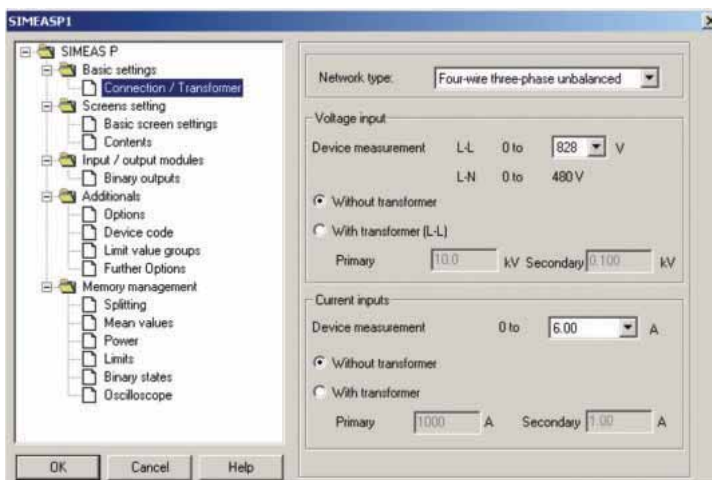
SIMEASP1

SIMEAS P
Basic settings
Connection / Transformer
Screens setting
Basic screen settings
Contents
Input / output modules
Binary outputs
Additionals
Options
Device code
Limit value groups
Further Options
Memory management
Splitting
Mean values
Power
Limits
Binary states
Oscilloscope

OK
Cancel
Help

Network type: Four-wire three-phase unbalanced

Voltage input
Device measurement L-L 0 to 828 V
L-N 0 to 480 V
Without transformer
With transformer (L-L)
Primary 10.0 kV Secondary 0.100 kV

Current inputs
Device measurement 0 to 6.00 A
Without transformer
With transformer
Primary 1000 A Secondary 1.00 A